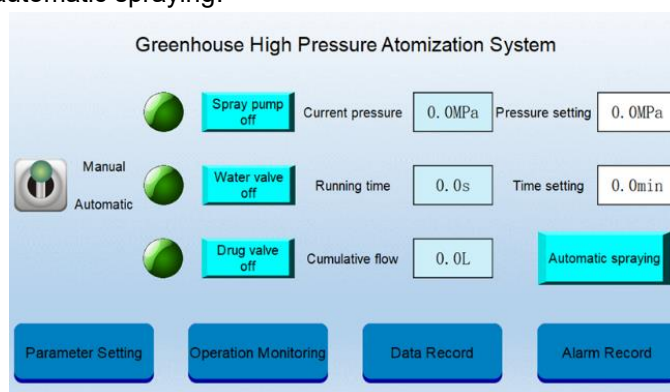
automatic spraying.

Greenhouse High Pressure Atomization System

Spray pump off

Current pressure

0.0MPa

Pressure setting

0.0MPa

Manual

Automatic

Water valve off

Running time

0.0s

Time setting

0.0min

Drug valve off

Cumulative flow

0.0L

Automatic spraying

Parameter Setting

Operation Monitoring

Data Record

Alarm Record